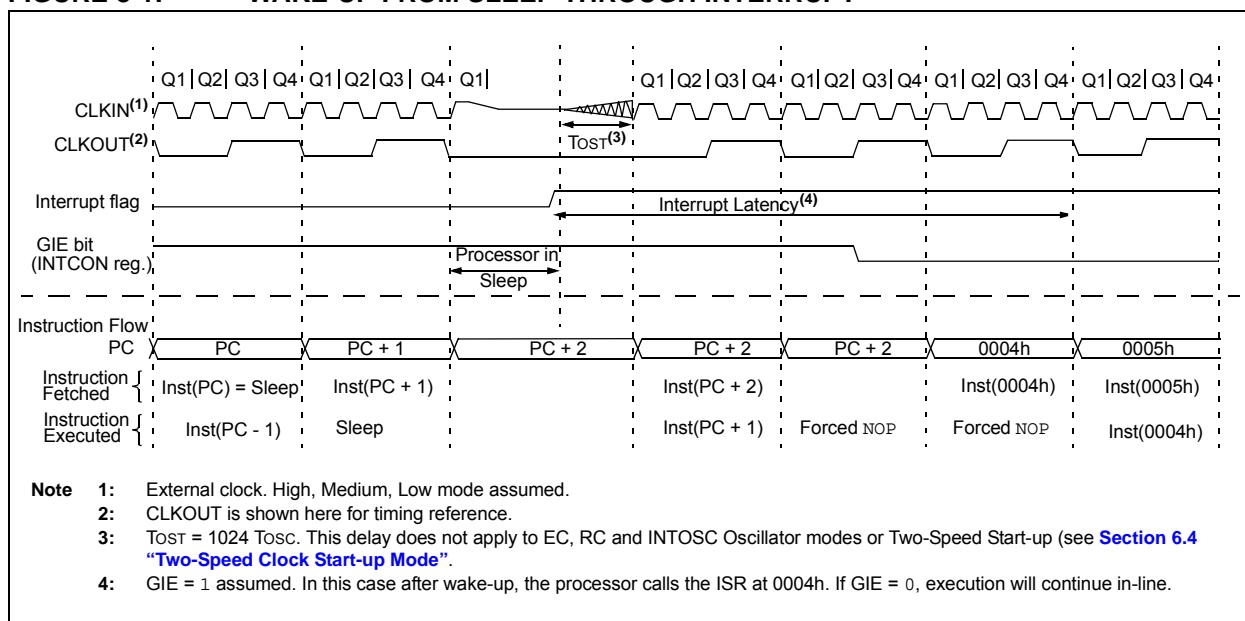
FIGURE 9-1: WAKE-UP FROM SLEEP THROUGH INTERRUPT

Q1 | Q2 | Q3 | Q4 | Q1 | Q2 | Q3 | Q4 | Q1 | Q1 | Q2 | Q3 | Q4 | Q1 | Q2 | Q3 | Q4 | Q1 | Q2 | Q3 | Q4 | Q1 | Q2 | Q3 | Q4

CLKIN$^{(1)}$

CLKOUT$^{(2)}$

TOST$^{(3)}$

Interrupt flag

Interrupt Latency$^{(4)}$

GIE bit (INTCON reg.)

Processor in Sleep

Instruction Flow

| PC | PC | PC + 1 | PC + 2 | PC + 2 | PC + 2 | 0004h | 0005h |
|---|---|---|---|---|---|---|---|
| Instruction Fetched | Inst(PC) = Sleep | Inst(PC + 1) | | Inst(PC + 2) | | Inst(0004h) | Inst(0005h) |
| Instruction Executed | Inst(PC - 1) | Sleep | | Inst(PC + 1) | Forced NOP | Forced NOP | Inst(0004h) |

Note 1: External clock. High, Medium, Low mode assumed.
2: CLKOUT is shown here for timing reference.
3: TOST = 1024 TOSC. This delay does not apply to EC, RC and INTOSC Oscillator modes or Two-Speed Start-up (see Section 6.4 "Two-Speed Clock Start-up Mode".
4: GIE = 1 assumed. In this case after wake-up, the processor calls the ISR at 0004h. If GIE = 0, execution will continue in-line.